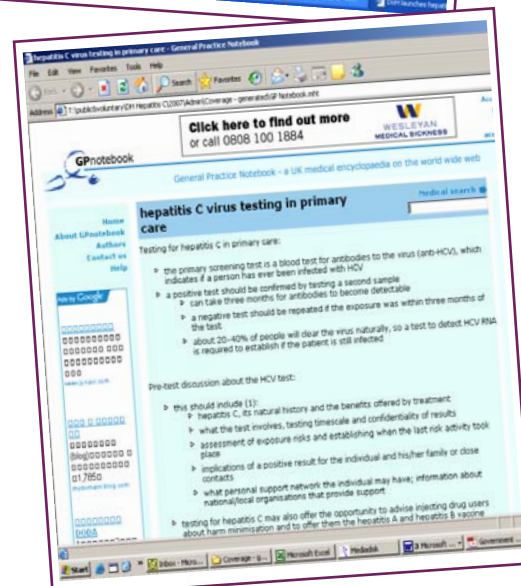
DOH launches hepat

hepatitis C virus testing in primary care - General Practice Notebook

File Edit View Favorites Tools Help

Back Search Favorites

Address T:\public\voluntary\DH Hepatitis C\2007\Admin\Coverage - generated\GP Notebook.mht

Click here to find out more
or call 0808 100 1884

WESLEYAN
MEDICAL SICKNESS

GPnotebook

General Practice Notebook - a UK medical encyclopaedia on the world wide web

Medical search

Home
About GPnotebook
Authors
Contact us
Help

Ads by Google

hepatitis C virus testing in primary care

Testing for hepatitis C in primary care:

the primary screening test is a blood test for antibodies to the virus (anti-HCV), which indicates if a person has ever been infected with HCV

a positive test should be confirmed by testing a second sample

can take three months for antibodies to become detectable

a negative test should be repeated if the exposure was within three months of the test

about 20-40% of people will clear the virus naturally, so a test to detect HCV RNA is required to establish if the patient is still infected

Pre-test discussion about the HCV test:

this should include (1):

hepatitis C, its natural history and the benefits offered by treatment

what the test involves, testing timescale and confidentiality of results

assessment of exposure risks and establishing when the last risk activity took place

implications of a positive result for the individual and his/her family or close contacts

what personal support network the individual may have; information about national/local organisations that provide support

testing for hepatitis C may also offer the opportunity to advise injecting drug users about harm minimisation and to offer them the hepatitis A and hepatitis B vaccine

Start | Inbox - Micro... | Coverage - g... | Microsoft Excel | Mediadisk | 3 Microsoft ... | Government ...